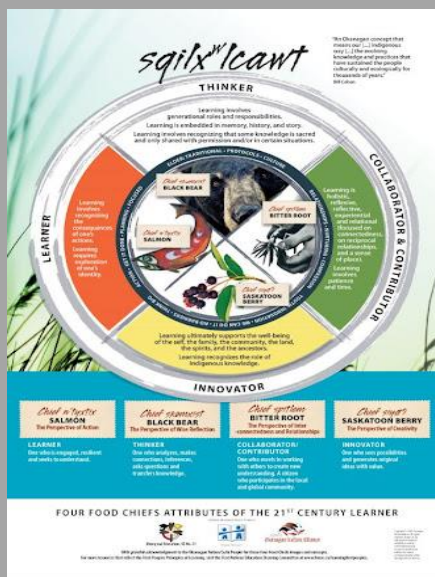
sqilxʷ lcawt

"An Okanagan concept that means our [...] indigenous way [...] the teaching knowledge and practices that have sustained the people culturally and ecologically for thousands of years."
Bill Cohen

THINKER

Learning involves generational roles and responsibilities.
Learning is embedded in memory, history, and story.
Learning involves recognizing that some knowledge is sacred and only shared with permission and/or in certain situations.

COLLABORATOR & CONTRIBUTOR

Learning is holistic, reflexive, reflective, experiential and relational (focused on connectedness, on reciprocal relationships, and a sense of place).
Learning involves patience and time.

LEARNER

Learning involves recognizing the consequences of one's actions.
Learning requires exploration of one's identity.

Chief skəmxist
BLACK BEAR

Chief spitləm
BITTER ROOT

Chief n'tyxtix
SALMON

Chief siyaʔ
SASKATOON BERRY

Learning ultimately supports the well-being of the self, the family, the community, the land, the spirits, and the ancestors.
Learning recognizes the role of indigenous knowledge.

INNOVATOR

Chief n'tyxtix
SALMON
The Perspective of Action

Chief skəmxist
BLACK BEAR
The Perspective of Wise Reflection

Chief spitləm
BITTER ROOT
The Perspective of Inter connectedness and Relationships

Chief siyaʔ
SASKATOON BERRY
The Perspective of Creativity

LEARNER
One who is engaged, resilient and seeks to understand.

THINKER
One who analyzes, makes connections, inferences, asks questions and transfers knowledge.

COLLABORATOR/CONTRIBUTOR
One who works to working with others to create new understanding. A citizen who participates in the local and global community.

INNOVATOR
One who sees possibilities and generates original ideas with value.

FOUR FOOD CHIEFS ATTRIBUTES OF THE 21ST CENTURY LEARNER

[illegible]